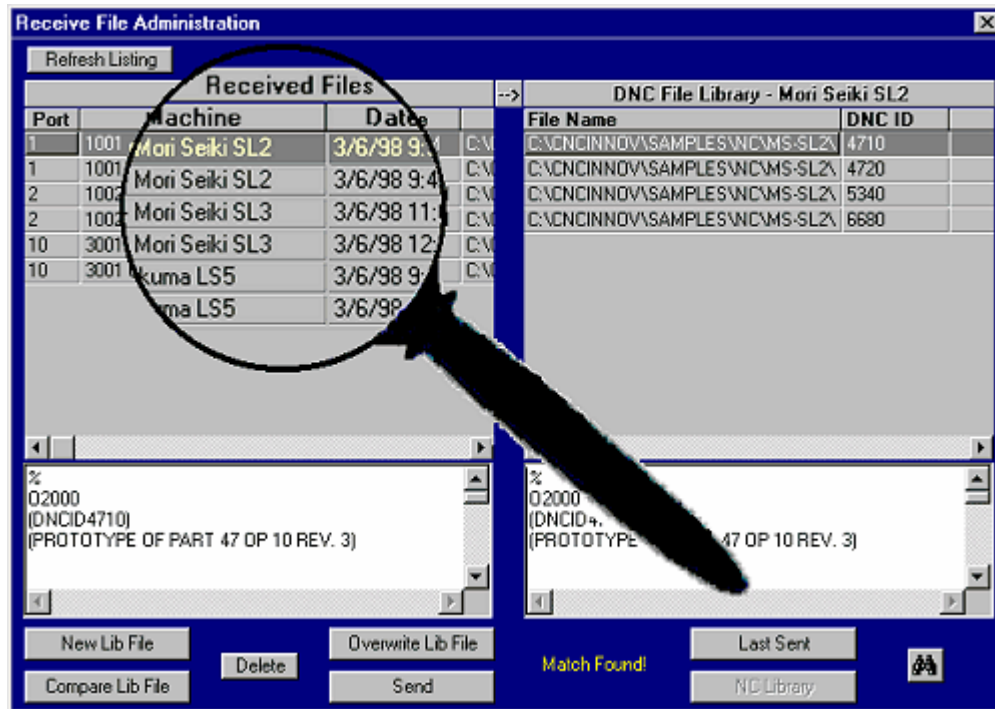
Receive File Administration

Refresh Listing

Received Files

| Port | | Machine | Date | |
|---|---|---|---|---|
| 1 | 1001 | Mori Seiki SL2 | 3/6/98 9: | C:\ |
| 1 | 1001 | Mori Seiki SL2 | 3/6/98 9:4 | C:\ |
| 2 | 1002 | Mori Seiki SL3 | 3/6/98 11: | C:\ |
| 2 | 1002 | Mori Seiki SL3 | 3/6/98 12: | C:\ |
| 10 | 3001 | kuma LS5 | 3/6/98 9: | C:\ |
| 10 | 3001 | ma LS5 | 3/6/98 | |

-->

DNC File Library - Mori Seiki SL2

| File Name | DNC ID |
|---|---|
| C:\CNCINNOV\SAMPLES\NC\MS-SL2\ | 4710 |
| C:\CNCINNOV\SAMPLES\NC\MS-SL2\ | 4720 |
| C:\CNCINNOV\SAMPLES\NC\MS-SL2\ | 5340 |
| C:\CNCINNOV\SAMPLES\NC\MS-SL2\ | 6680 |

%
O2000
(DNCID4710)
(PROTOTYPE OF PART 47 OP 10 REV. 3)

%
O2000
(DNCID4.
(PROTOTYPE 47 OP 10 REV. 3)

New Lib File

Delete

Overwrite Lib File

Compare Lib File

Send

Match Found!

Last Sent

NC Library